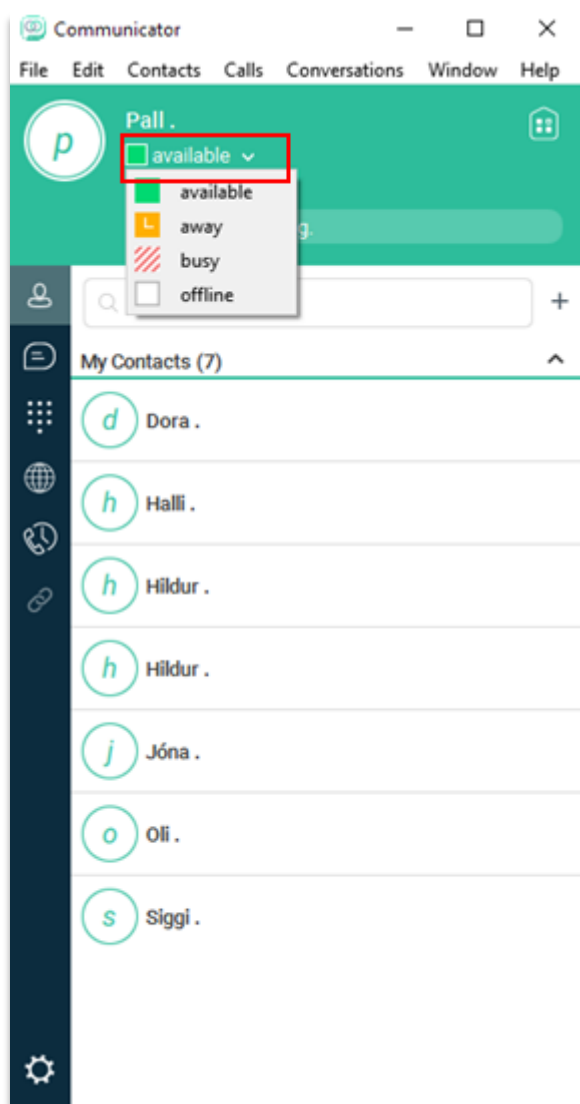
Communicator

File Edit Contacts Calls Conversations Window Help

p

Pall .

available

available
away
busy
offline

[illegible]g.

+

My Contacts (7)

d Dora .

h Halli .

h Hildur .

h Hildur .

j Jóna .

o Oli .

s Siggi .